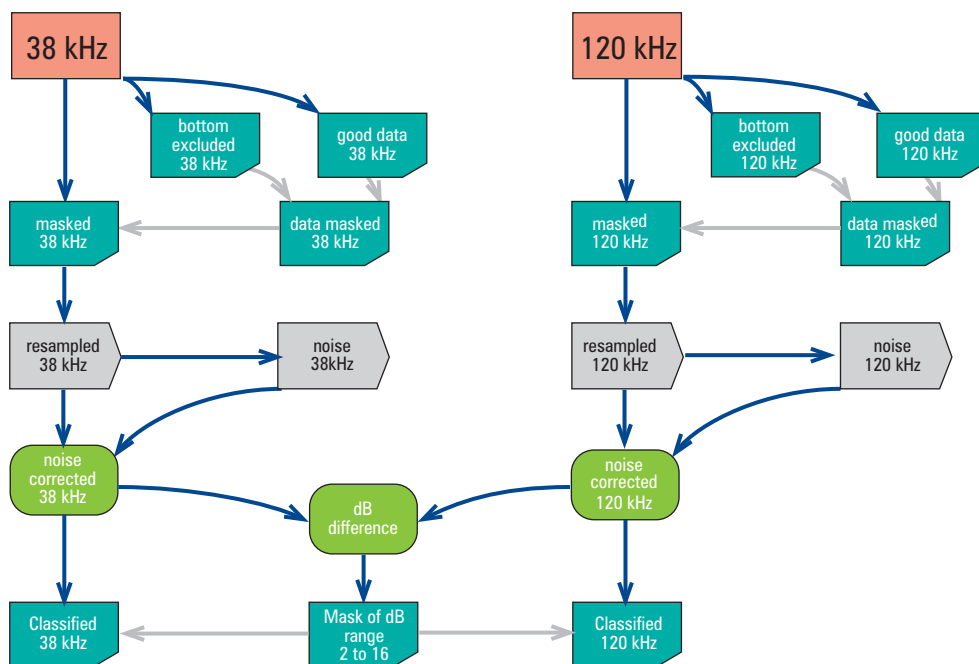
38 kHz

bottom excluded 38 kHz

good data 38 kHz

masked 38 kHz

data masked 38 kHz

resampled 38 kHz

noise 38kHz

noise corrected 38 kHz

Classified 38 kHz

120 kHz

bottom excluded 120 kHz

good data 120 kHz

masked 120 kHz

data masked 120 kHz

resampled 120 kHz

noise 120 kHz

noise corrected 120 kHz

Classified 120 kHz

dB difference

Mask of dB range 2 to 16